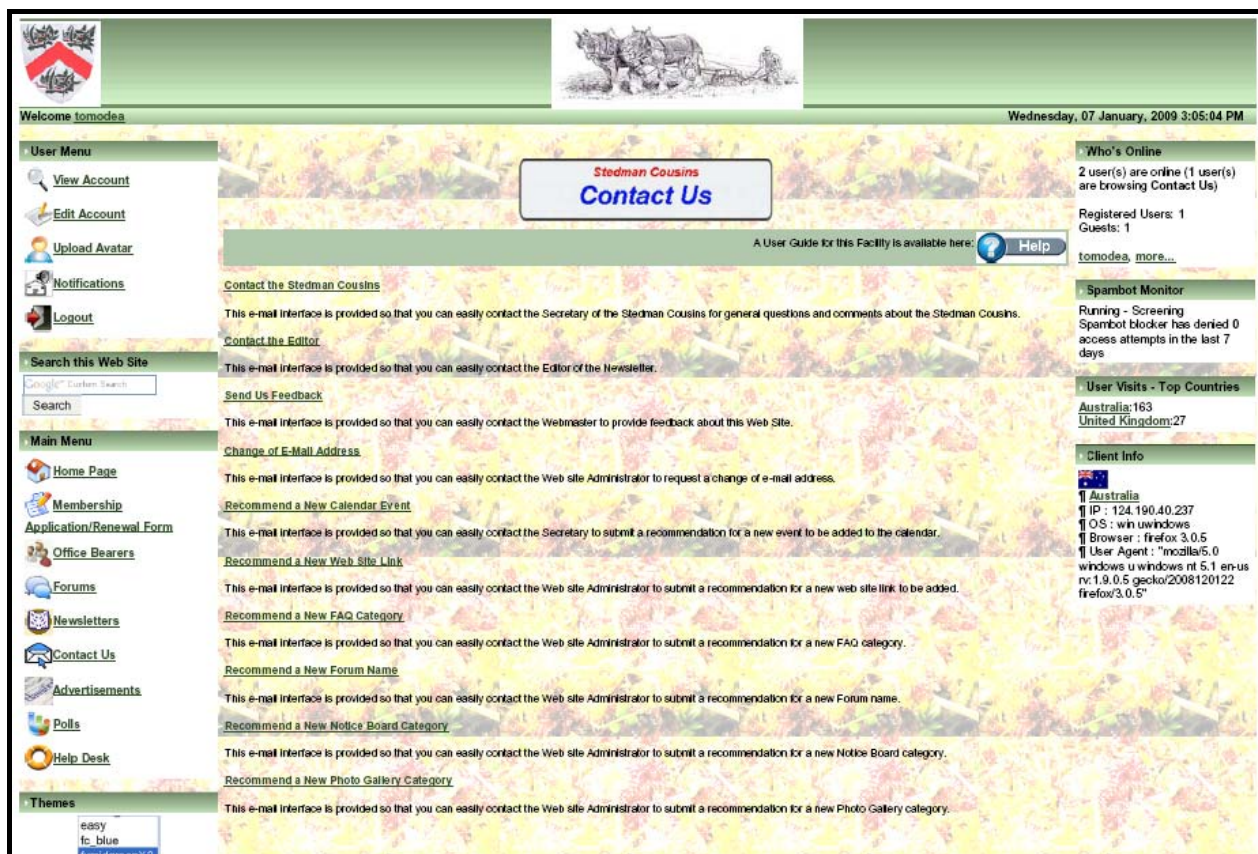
Welcome tomodea

Wednesday, 07 January, 2009 3:05:04 PM

User Menu

View Account

Edit Account

Upload Avatar

Notifications

Logout

Search this Web Site

Google Custom Search

Search

Main Menu

Home Page

Membership Application/Renewal Form

Office Bearers

Forums

Newsletters

Contact Us

Advertisements

Polls

Help Desk

Themes

easy
fc_blue
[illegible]

Stedman Cousins
Contact Us

A User Guide for this Facility is available here: Help

Contact the Stedman Cousins

This e-mail interface is provided so that you can easily contact the Secretary of the Stedman Cousins for general questions and comments about the Stedman Cousins.

Contact the Editor

This e-mail interface is provided so that you can easily contact the Editor of the Newsletter.

Send Us Feedback

This e-mail interface is provided so that you can easily contact the Webmaster to provide feedback about this Web Site.

Change of E-Mail Address

This e-mail interface is provided so that you can easily contact the Web site Administrator to request a change of e-mail address.

Recommend a New Calendar Event

This e-mail interface is provided so that you can easily contact the Secretary to submit a recommendation for a new event to be added to the calendar.

Recommend a New Web Site Link

This e-mail interface is provided so that you can easily contact the Web site Administrator to submit a recommendation for a new web site link to be added.

Recommend a New FAQ Category

This e-mail interface is provided so that you can easily contact the Web site Administrator to submit a recommendation for a new FAQ category.

Recommend a New Forum Name

This e-mail interface is provided so that you can easily contact the Web site Administrator to submit a recommendation for a new Forum name.

Recommend a New Notice Board Category

This e-mail interface is provided so that you can easily contact the Web site Administrator to submit a recommendation for a new Notice Board category.

Recommend a New Photo Gallery Category

This e-mail interface is provided so that you can easily contact the Web site Administrator to submit a recommendation for a new Photo Gallery category.

Who's Online

2 user(s) are online (1 user(s) are browsing Contact Us)

Registered Users: 1
Guests: 1

tomodea, more...

Spambot Monitor

Running - Screening
Spambot blocker has denied 0 access attempts in the last 7 days

User Visits - Top Countries

Australia:163
United Kingdom:27

Client Info

¶ Australia
¶ IP : 124.190.40.237
¶ OS : win uwindows
¶ Browser : firefox 3.0.5
¶ User Agent : "mozilla/5.0 windows u windows nt 5.1 en-us rv:1.9.0.5 gecko/2008120122 firefox/3.0.5"